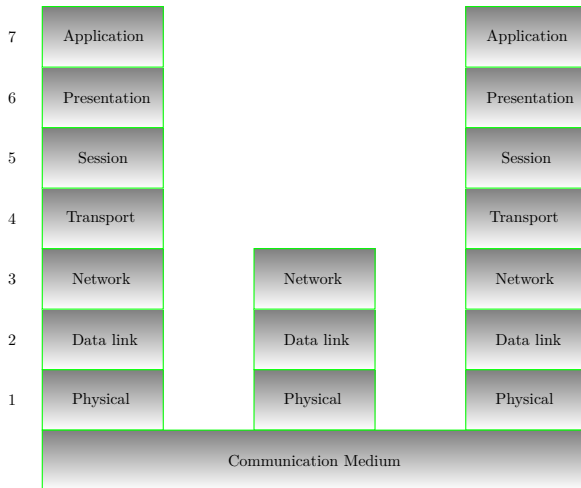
7 Application Application

6 Presentation Presentation

5 Session Session

4 Transport Transport

3 Network Network Network

2 Data link Data link Data link

1 Physical Physical Physical

Communication Medium